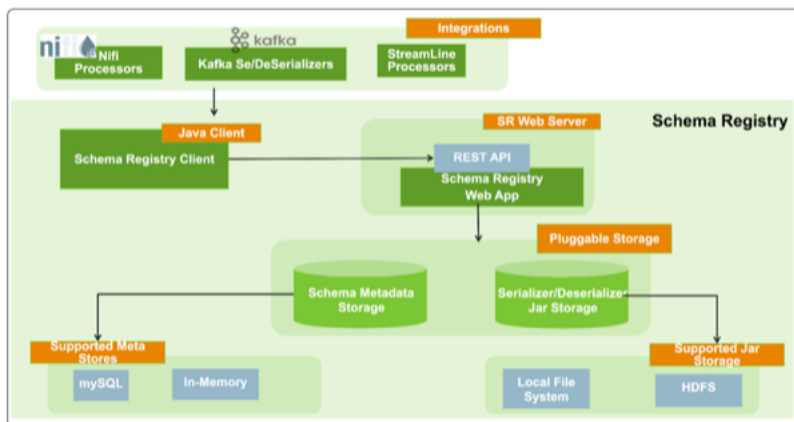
Integrations

nifi

Nifi Processors

kafka

Kafka Se/DeSerializers

StreamLine Processors

Schema Registry

Java Client

Schema Registry Client

SR Web Server

REST API

Schema Registry Web App

Pluggable Storage

Schema Metadata Storage

Serializer/Deserializer Jar Storage

Supported Meta Stores

mySQL

In-Memory

Supported Jar Storage

Local File System

HDFS